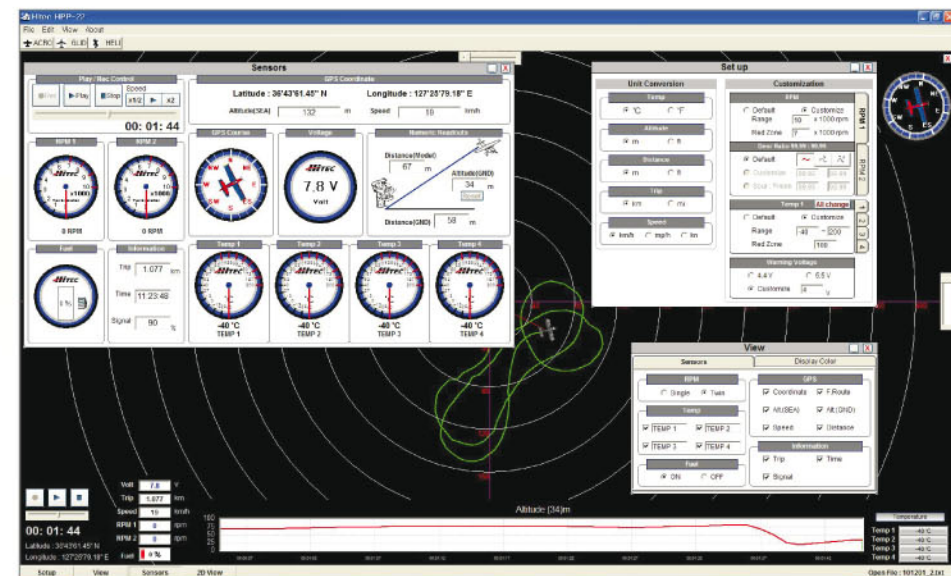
Hitec HPP-22
File Edit View About
ACRO GLID HELI

Sensors

Play / Rec Control
Rec Play Stop Speed x1/2 x2
00: 01: 44

GPS Coordinate
Latitude : 36°43'61.45" N
Longitude : 127°25'79.18" E
Altitude(SEA) 132 m
Speed 19 km/h

RPM 1
Hitec
x1000
0 RPM

RPM 2
Hitec
x1000
0 RPM

GPS Course

Voltage
Hitec
7.8 V
Volt

Moment Headroute
Distance(Model) 67 m
Altitude(GND) 34 m
Reset
Distance(GND) 58 m

Fuel
Hitec

Information
Trip 1.077 km
Time 11:23:48
Signal 90 %

Temp 1
Hitec
-40 °C
TEMP 1

Temp 2
Hitec
-40 °C
TEMP 2

Temp 3
Hitec
-40 °C
TEMP 3

Temp 4
Hitec
-40 °C
TEMP 4

Set up

Unit Conversion
Temp
°C °F
Altitude
m ft
Distance
m ft
Trip
km mi
Speed
km/h mp/h kn

Customization
RPM
Default Customize
Range 10 x 1000 rpm
Red Zone 7 x 1000 rpm
Gear Ratio 99.99 : 99.99
Default
Customize
Temp 1 All change
Default Customize
Range -40 ~ 200
Red Zone 100
Warning Voltage
4.4 V 5.5 V
Customize 4 V
RPM 1
RPM 2
1 2 3 4

View
Sensors Display Color
RPM
Single Twin
Temp
TEMP 1 TEMP 2
TEMP 3 TEMP 4
Fuel
ON OFF
GPS
Coordinate F.Route
Alt.(SEA) Alt.(GND)
Speed Distance
Information
Trip Time
Signal

Volt 7.8 V
Trip 1.077 km
Speed 19 km/h
RPM 1 0 rpm
RPM 2 0 rpm
Fuel 0 %
00: 01: 44
Latitude : 36°43'61.45" N
Longitude : 127°25'79.18" E

Altitude (34)m
150
100
50
0

Temperature
Temp 1 -40 °C
Temp 2 -40 °C
Temp 3 -40 °C
Temp 4 -40 °C

Setup View Sensors 2D View
Open File : 101201_2.txt